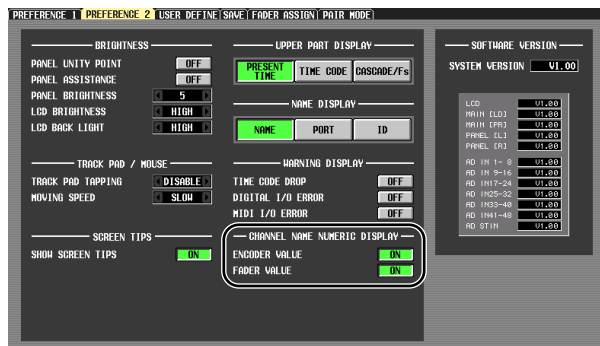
PREFERENCE 1 | PREFERENCE 2 | USER DEFINE | SAVE | FADER ASSIGN | PAIR MODE

BRIGHTNESS
PANEL UNITY POINT OFF
PANEL ASSISTANCE OFF
PANEL BRIGHTNESS 5
LCD BRIGHTNESS HIGH
LCD BACK LIGHT HIGH

TRACK PAD / MOUSE
TRACK PAD TAPPING DISABLE
MOVING SPEED SLOW

SCREEN TIPS
SHOW SCREEN TIPS ON

UPPER PART DISPLAY
PRESENT TIME | TIME CODE | CASCADE/Fs

NAME DISPLAY
NAME | PORT | ID

WARNING DISPLAY
TIME CODE DROP OFF
DIGITAL I/O ERROR OFF
MIDI I/O ERROR OFF

CHANNEL NAME NUMERIC DISPLAY
ENCODER VALUE ON
FADER VALUE ON

SOFTWARE VERSION
SYSTEM VERSION V1.00

| | |
|---|---|
| LCD | V1.00 |
| MAIN [LD] | V1.00 |
| MAIN [PR] | V1.00 |
| PANEL [L] | V1.00 |
| PANEL [R] | V1.00 |
| AD IN 1- 8 | V1.00 |
| AD IN 9-16 | V1.00 |
| AD IN17-24 | V1.00 |
| AD IN25-32 | V1.00 |
| AD IN33-40 | V1.00 |
| AD IN41-48 | V1.00 |
| AD STIN | V1.00 |